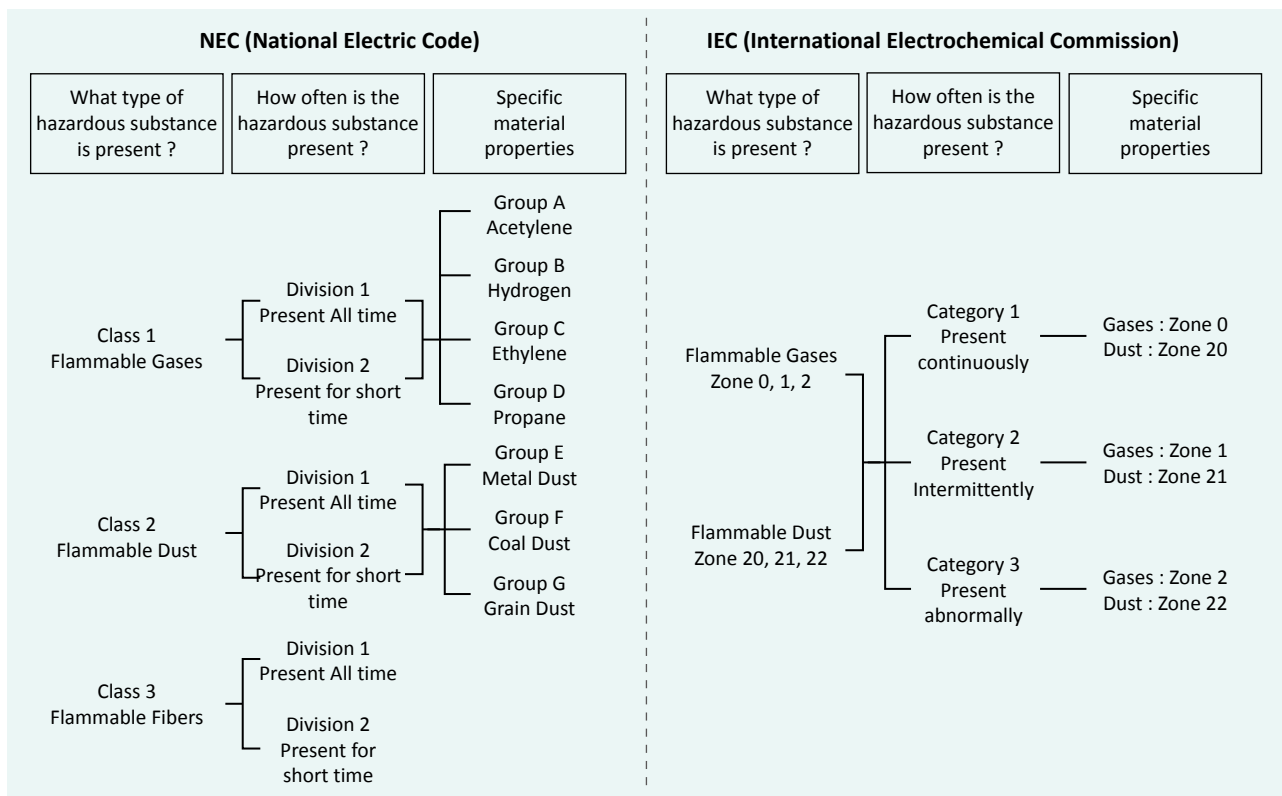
NEC (National Electric Code)

What type of hazardous substance is present ?

How often is the hazardous substance present ?

Specific material properties

Class 1
Flammable Gases

Division 1
Present All time

Division 2
Present for short time

Group A
Acetylene

Group B
Hydrogen

Group C
Ethylene

Group D
Propane

Class 2
Flammable Dust

Division 1
Present All time

Division 2
Present for short time

Group E
Metal Dust

Group F
Coal Dust

Group G
Grain Dust

Class 3
Flammable Fibers

Division 1
Present All time

Division 2
Present for short time

IEC (International Electrochemical Commission)

What type of hazardous substance is present ?

How often is the hazardous substance present ?

Specific material properties

Flammable Gases
Zone 0, 1, 2

Flammable Dust
Zone 20, 21, 22

Category 1
Present continuously

Category 2
Present Intermittently

Category 3
Present abnormally

Gases : Zone 0
Dust : Zone 20

Gases : Zone 1
Dust : Zone 21

Gases : Zone 2
Dust : Zone 22